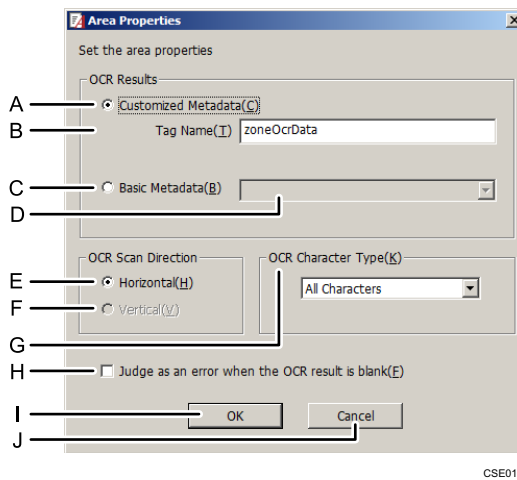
Area Properties

Set the area properties

OCR Results

A Customized Metadata(C)

B Tag Name(T) zoneOcrData

C Basic Metadata(B)

D

OCR Scan Direction

E Horizontal(H)

F Vertical(V)

OCR Character Type(K)

All Characters

G

H Judge as an error when the OCR result is blank(E)

I OK

J Cancel

CSE01